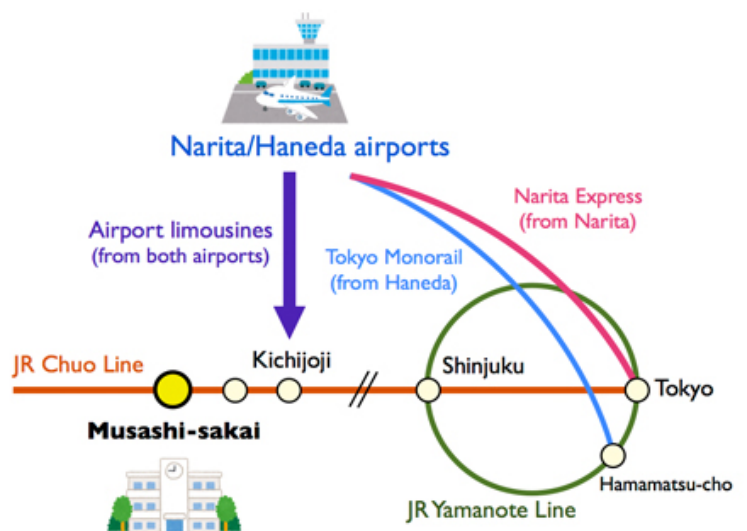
Narita/Haneda airports

Airport limousines
(from both airports)

Tokyo Monorail
(from Haneda)

Narita Express
(from Narita)

JR Chuo Line

Kichijoji

Shinjuku

Tokyo

Musashi-sakai

Hamamatsu-cho

JR Yamanote Line